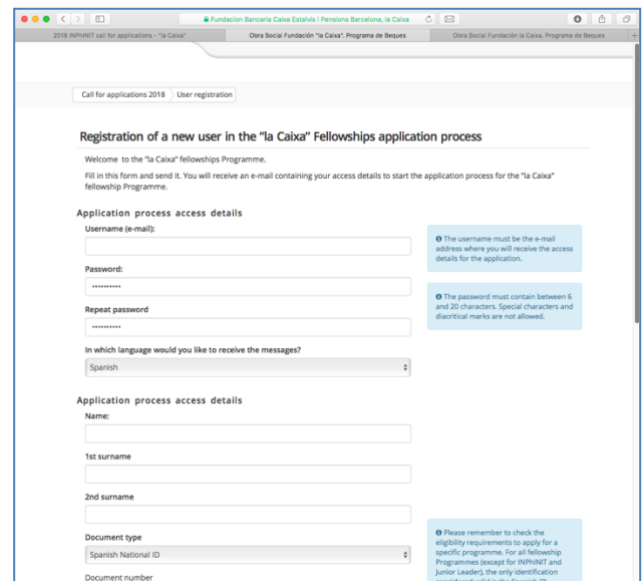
Fundacion Bancaria Caixa Estalvis i Pensions Barcelona, la Caixa

2018 INPhINIT call for applications - "la Caixa"

Obra Social Fundación "la Caixa". Programa de Beques

Obra Social Fundación la Caixa. Programa de Beques

Call for applications 2018 | User registration

Registration of a new user in the "la Caixa" Fellowships application process

Welcome to the "la Caixa" fellowships Programme.

Fill in this form and send it. You will receive an e-mail containing your access details to start the application process for the "la Caixa" fellowship Programme.

Application process access details

Username (e-mail):

The username must be the e-mail address where you will receive the access details for the application.

Password:

••••••••••

The password must contain between 6 and 20 characters. Special characters and diacritical marks are not allowed.

Repeat password

••••••••••

In which language would you like to receive the messages?

Spanish

Application process access details

Name:

1st surname

2nd surname

Document type

Spanish National ID

Please remember to check the eligibility requirements to apply for a specific programme. For all fellowship Programmes (except for INPhINIT and Junior Leader), the only identification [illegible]

Document number